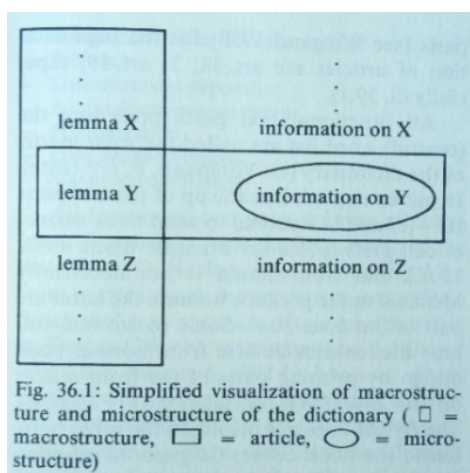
lemma X

information on X

lemma Y

information on Y

lemma Z

information on Z

Fig. 36.1: Simplified visualization of macrostructure and microstructure of the dictionary ( ☐ = macrostructure, ▭ = article, ⬭ = microstructure)